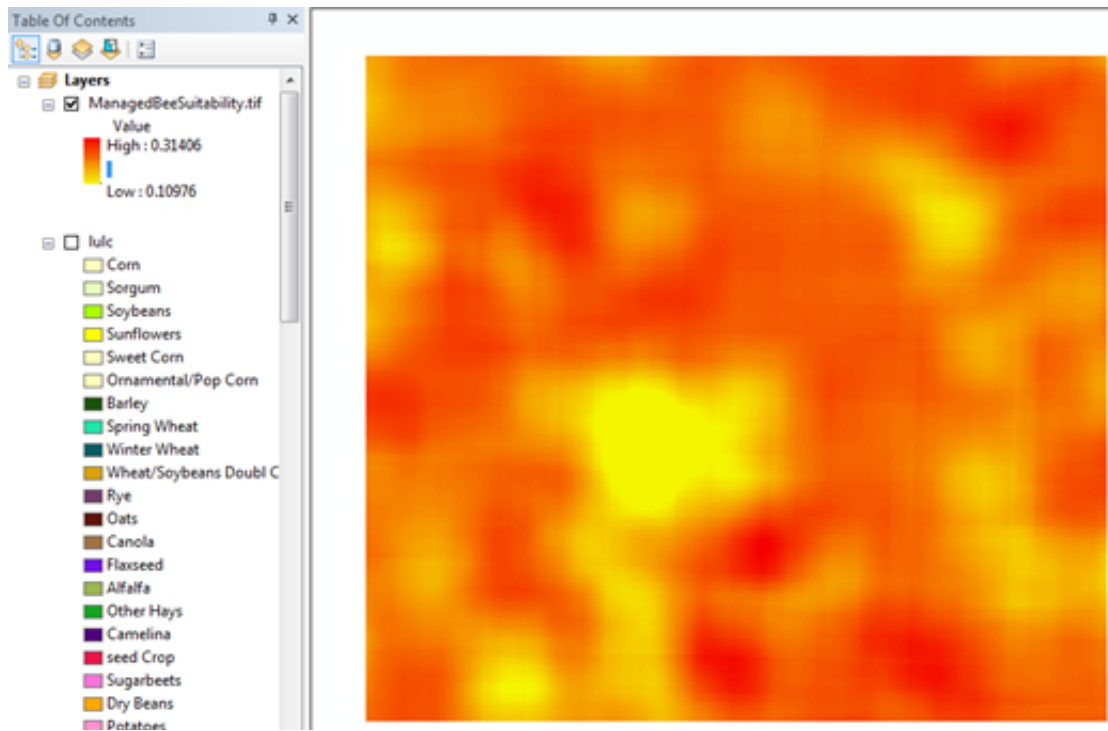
Table Of Contents

Layers

ManagedBeeSuitability.tif

Value

High : 0.31406

Low : 0.10976

lulc

Corn

Sorgum

Soybeans

Sunflowers

Sweet Corn

Ornamental/Pop Corn

Barley

Spring Wheat

Winter Wheat

Wheat/Soybeans Doubl C

Rye

Oats

Canola

Flaxseed

Alfalfa

Other Hays

Camelina

seed Crop

Sugarbeets

Dry Beans

Potatoes